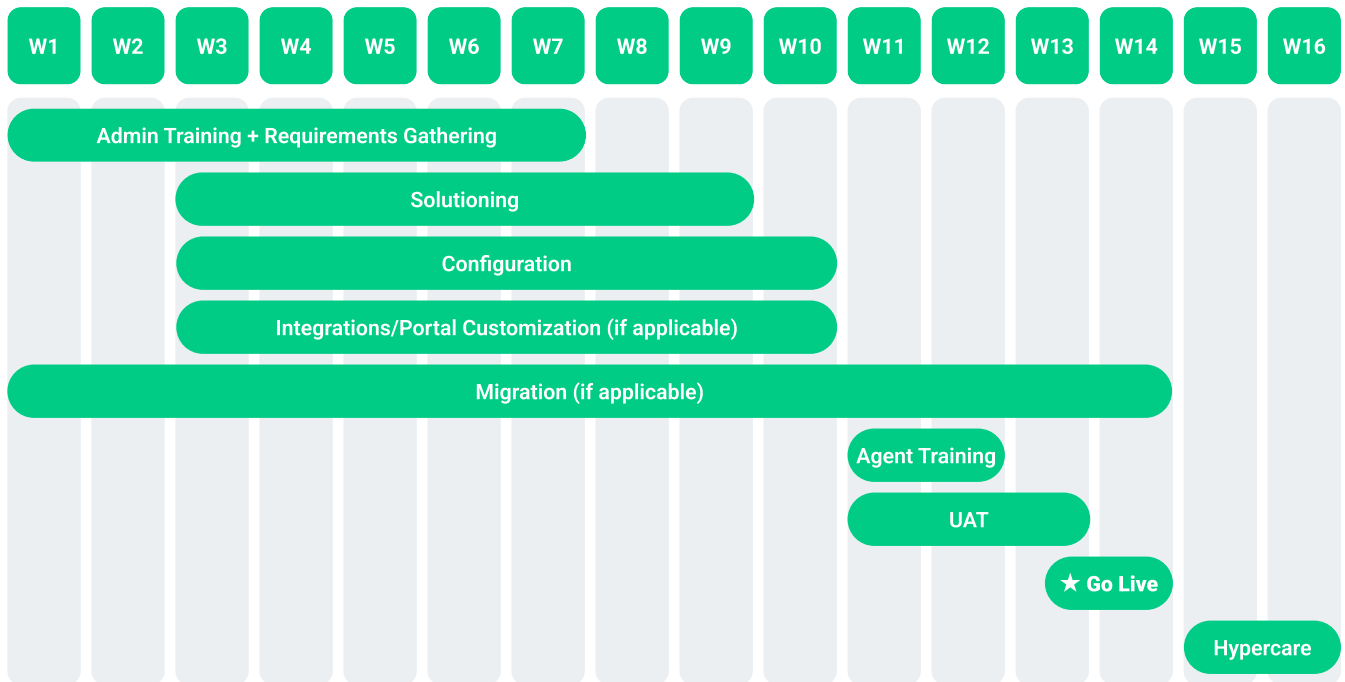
W1 W2 W3 W4 W5 W6 W7 W8 W9 W10 W11 W12 W13 W14 W15 W16

Admin Training + Requirements Gathering

Solutioning

Configuration

Integrations/Portal Customization (if applicable)

Migration (if applicable)

Agent Training

UAT

★ Go Live

Hypercare